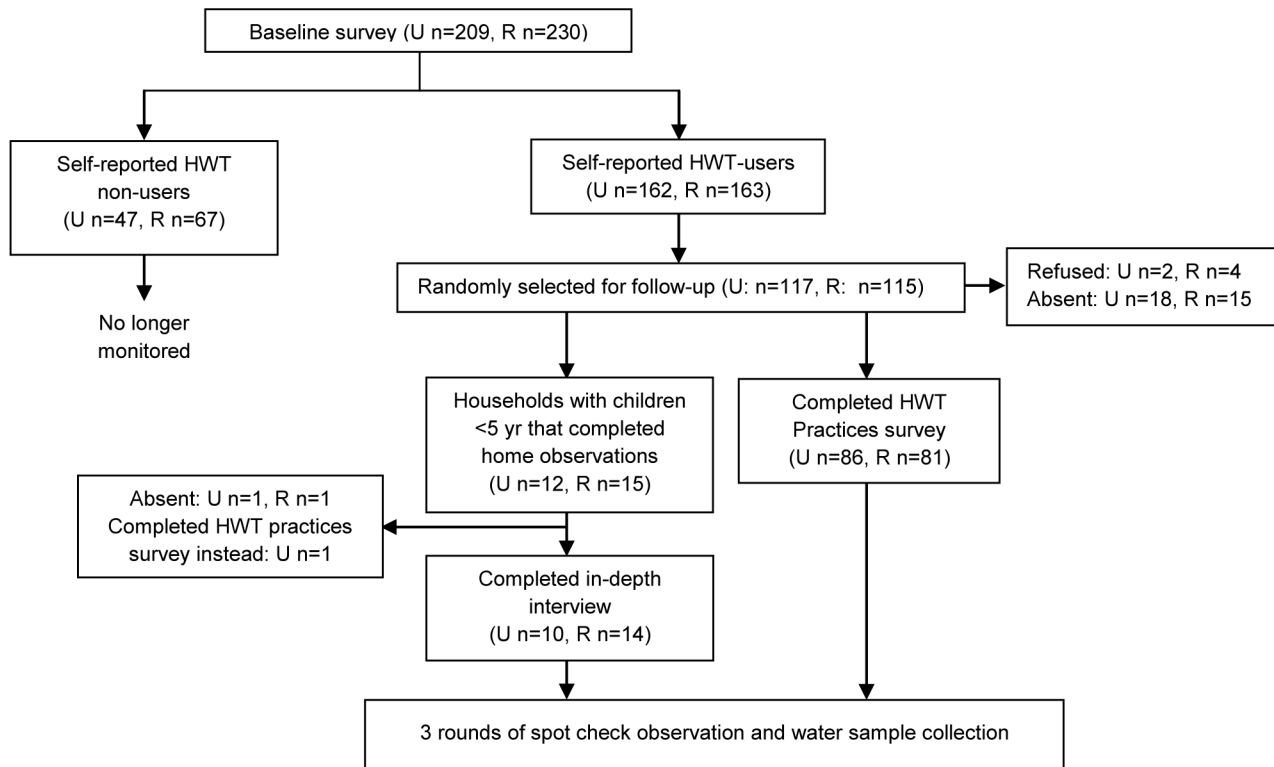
Baseline survey (U n=209, R n=230)

Self-reported HWT non-users (U n=47, R n=67)

No longer monitored

Self-reported HWT-users (U n=162, R n=163)

Randomly selected for follow-up (U: n=117, R: n=115)

Refused: U n=2, R n=4
Absent: U n=18, R n=15

Households with children <5 yr that completed home observations (U n=12, R n=15)

Completed HWT Practices survey (U n=86, R n=81)

Absent: U n=1, R n=1
Completed HWT practices survey instead: U n=1

Completed in-depth interview (U n=10, R n=14)

3 rounds of spot check observation and water sample collection